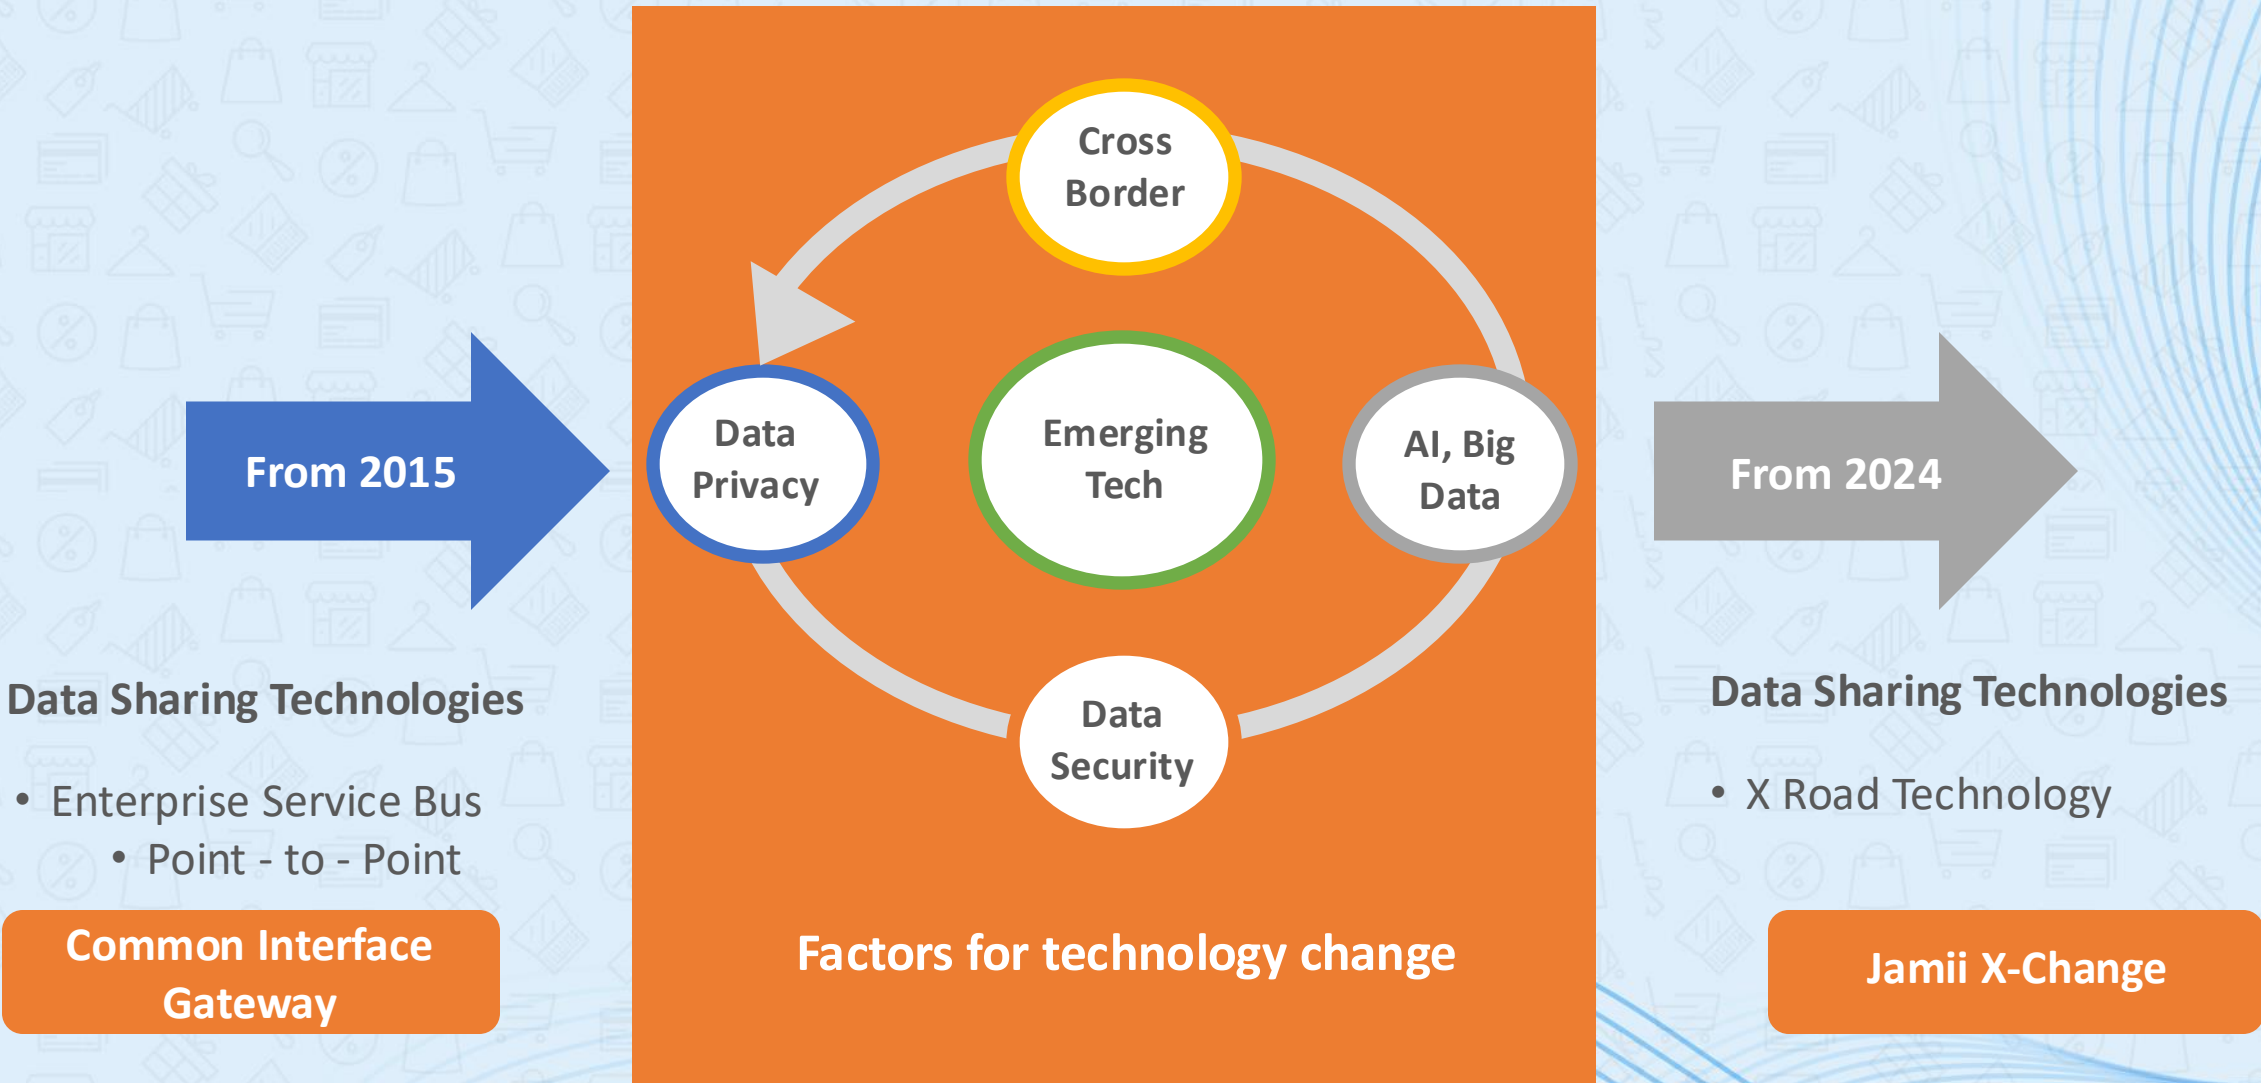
From 2015

Data Sharing Technologies

• Enterprise Service Bus
• Point - to - Point

Common Interface Gateway

Cross Border

Data Privacy

Emerging Tech

AI, Big Data

Data Security

Factors for technology change

From 2024

Data Sharing Technologies

• X Road Technology

Jamii X-Change